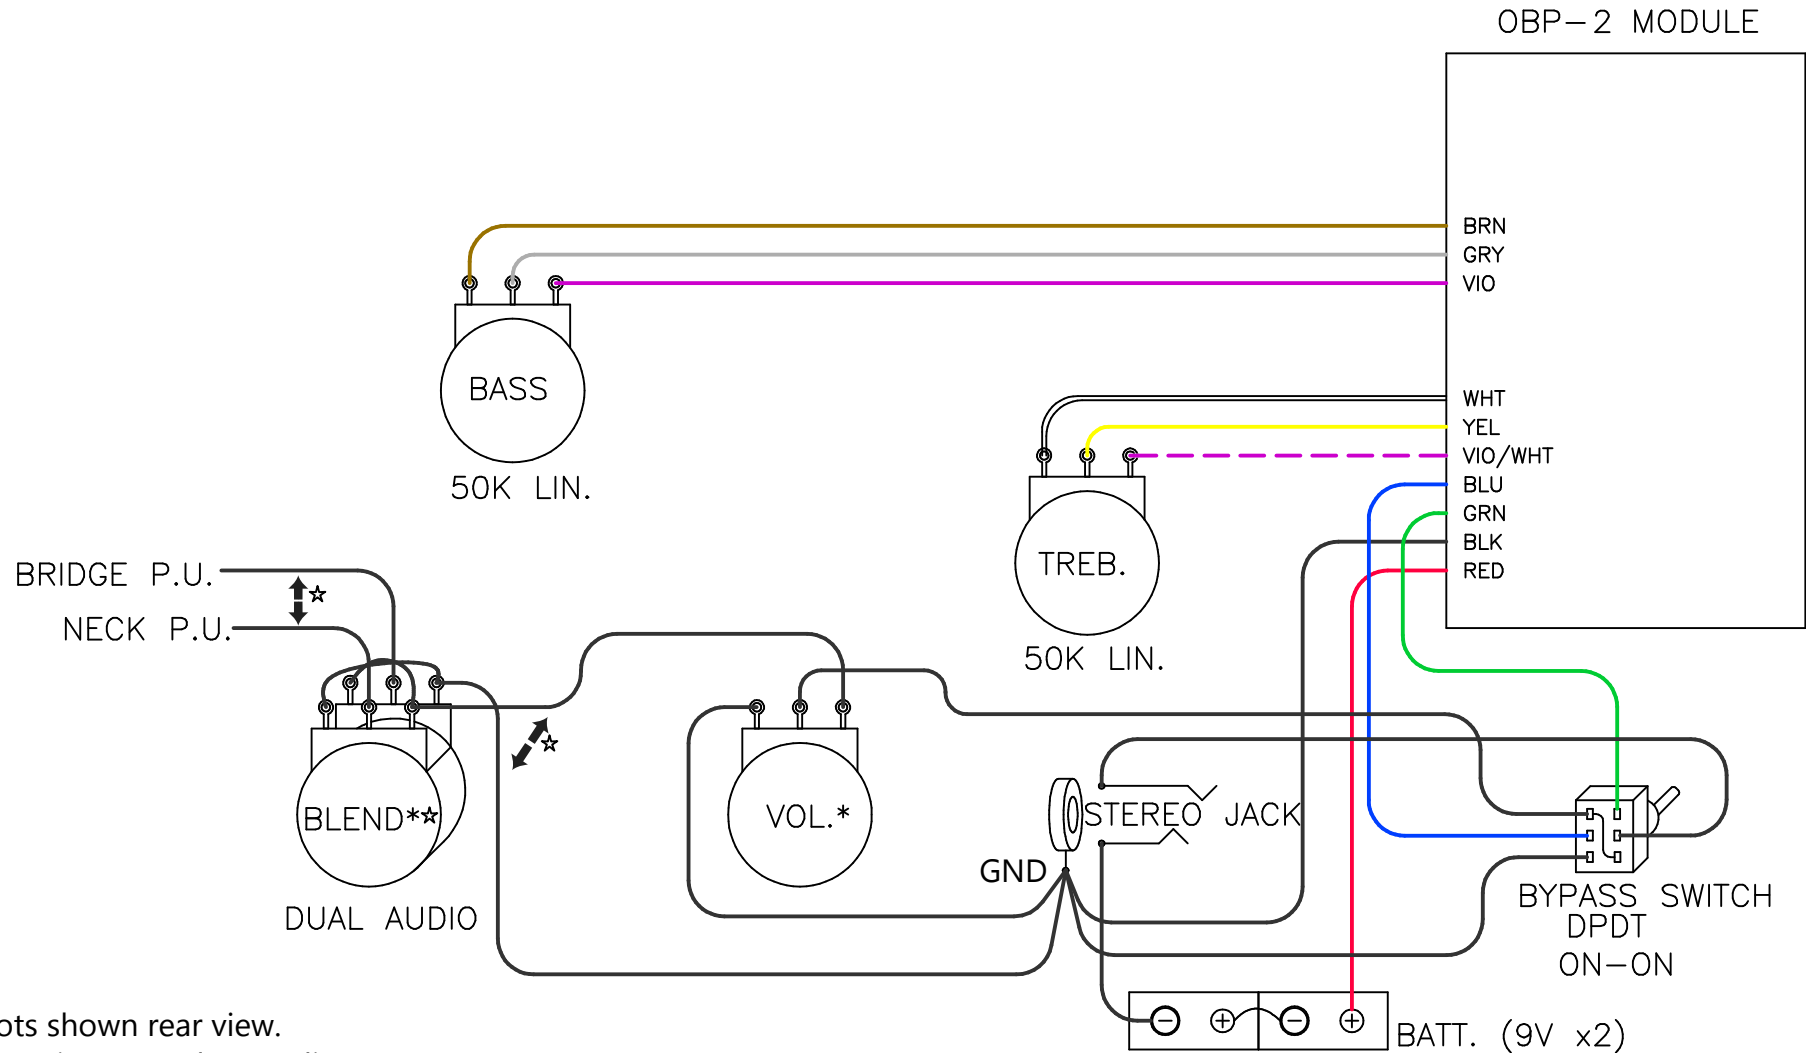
OBP–2 MODULE

BRN
GRY
VIO

WHT
YEL
VIO/WHT
BLU
GRN
BLK
RED

BASS
50K LIN.

TREB.
50K LIN.

BRIDGE P.U.
NECK P.U.

BLEND*☆
DUAL AUDIO

VOL.*

STEREO JACK
GND

BYPASS SWITCH
DPDT
ON–ON

BATT. (9V x2)

ots shown rear view.
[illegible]